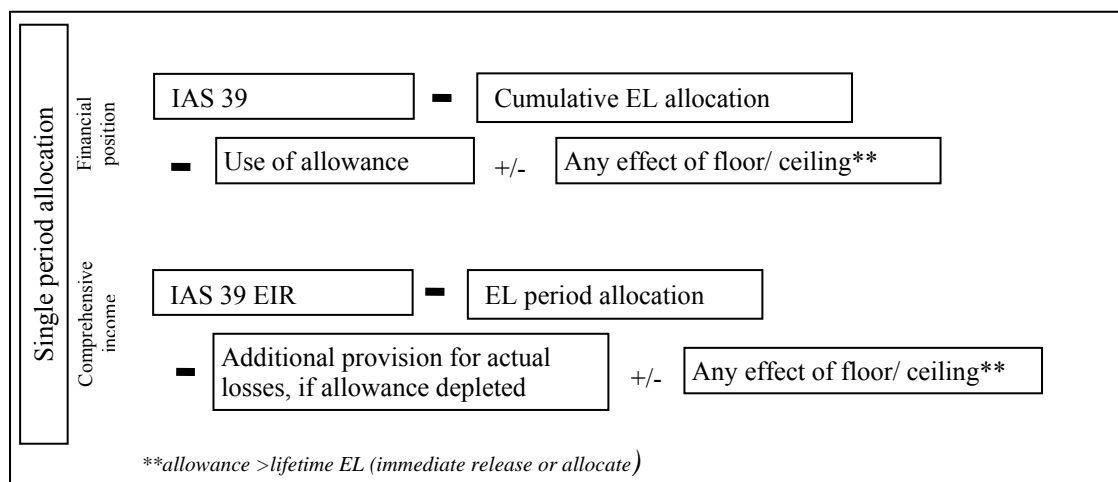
Single period allocation

Financial position

IAS 39 − Cumulative EL allocation

− Use of allowance +/- Any effect of floor/ ceiling**

Comprehensive income

IAS 39 EIR − EL period allocation

− Additional provision for actual losses, if allowance depleted +/- Any effect of floor/ ceiling**

**allowance >lifetime EL (immediate release or allocate)